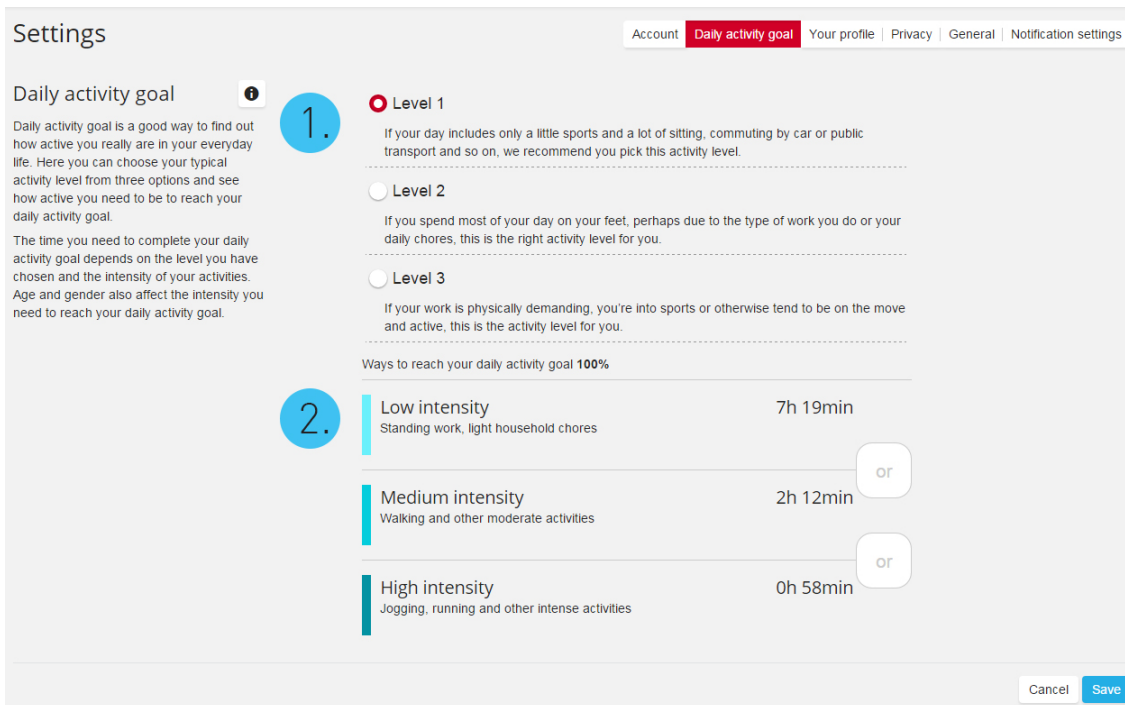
Settings

Account | Daily activity goal | Your profile | Privacy | General | Notification settings

Daily activity goal

Daily activity goal is a good way to find out how active you really are in your everyday life. Here you can choose your typical activity level from three options and see how active you need to be to reach your daily activity goal.

The time you need to complete your daily activity goal depends on the level you have chosen and the intensity of your activities. Age and gender also affect the intensity you need to reach your daily activity goal.

1.

Level 1

If your day includes only a little sports and a lot of sitting, commuting by car or public transport and so on, we recommend you pick this activity level.

Level 2

If you spend most of your day on your feet, perhaps due to the type of work you do or your daily chores, this is the right activity level for you.

Level 3

If your work is physically demanding, you're into sports or otherwise tend to be on the move and active, this is the activity level for you.

Ways to reach your daily activity goal **100%**

2.

Low intensity
Standing work, light household chores
7h 19min

or

Medium intensity
Walking and other moderate activities
2h 12min

or

High intensity
Jogging, running and other intense activities
0h 58min

Cancel Save